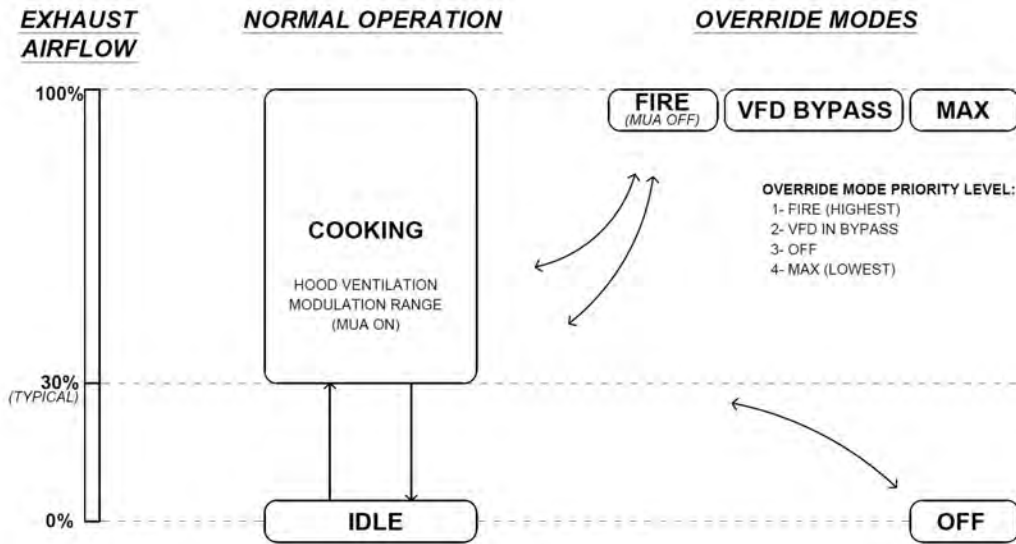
EXHAUST AIRFLOW

NORMAL OPERATION

OVERRIDE MODES

100%

FIRE
(MUA OFF)

VFD BYPASS

MAX

OVERRIDE MODE PRIORITY LEVEL:
1- FIRE (HIGHEST)
2- VFD IN BYPASS
3- OFF
4- MAX (LOWEST)

COOKING

HOOD VENTILATION MODULATION RANGE (MUA ON)

30%
(TYPICAL)

0%

IDLE

OFF